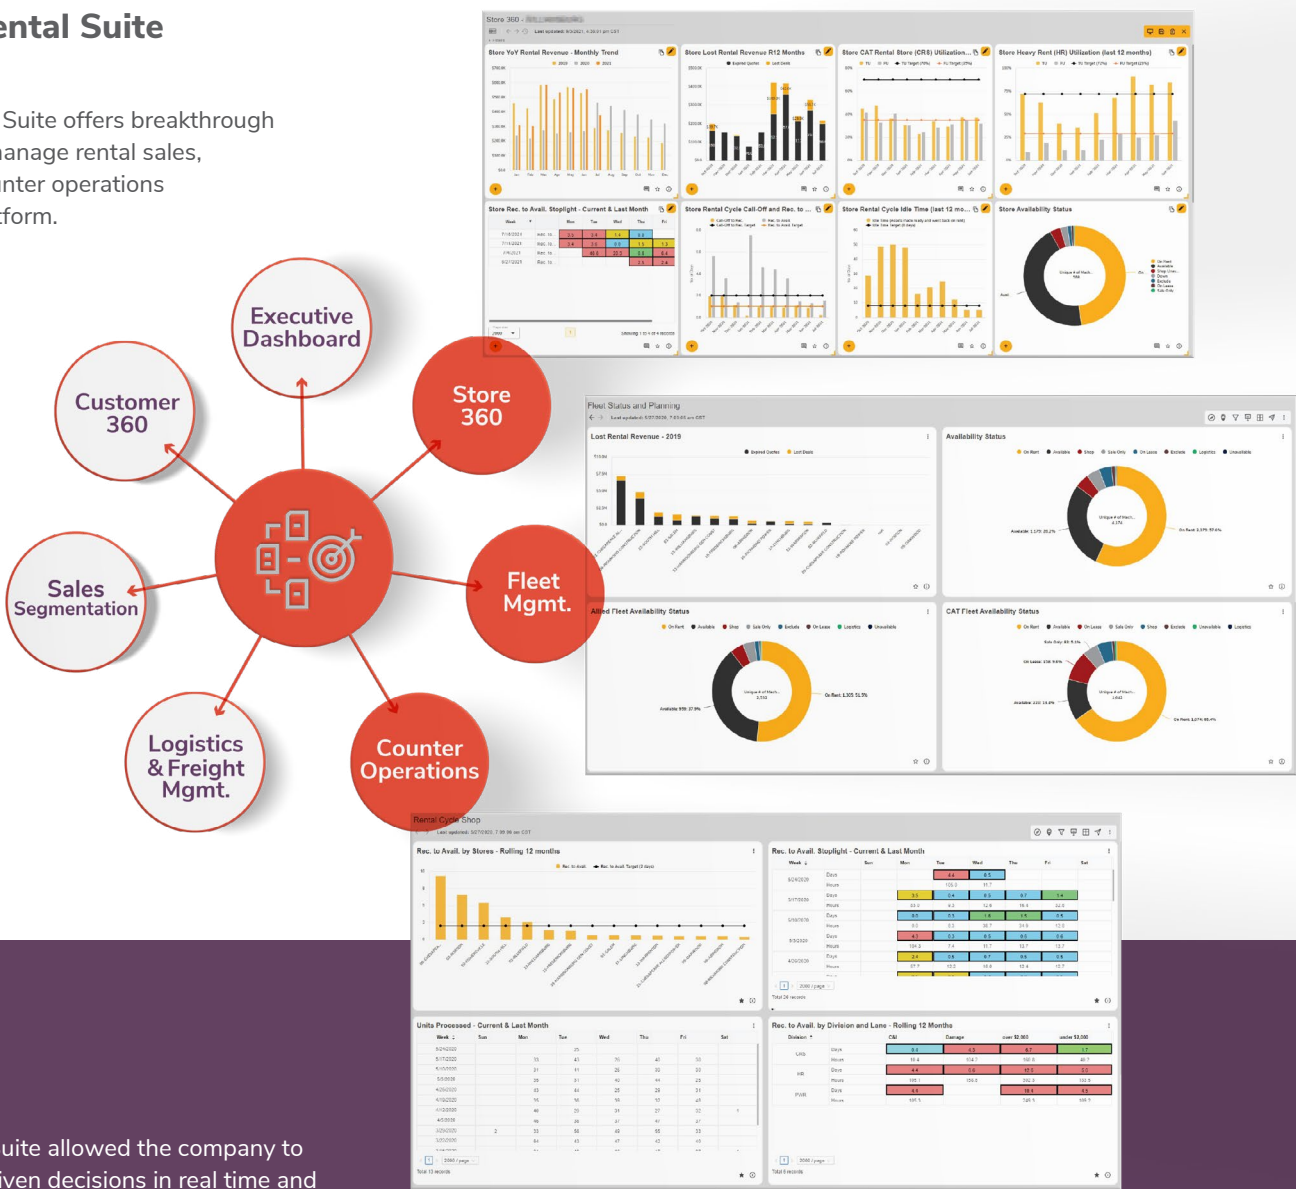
ental Suite

Suite offers breakthrough
anage rental sales,
unter operations
tform.

Executive Dashboard

Customer 360

Store 360

Sales Segmentation

Fleet Mgmt.

Logistics & Freight Mgmt.

Counter Operations

Store 360

Store YoY Rental Revenue - Monthly Trend

Store Lost Rental Revenue R12 Months

Store CAT Rental Store (CRS) Utilization...

Store Heavy Rent (HR) Utilization (last 12 months)

Store Rec. to Avail. Stoplight - Current & Last Month

Store Rental Cycle Call-Off and Rec. to ...

Store Rental Cycle Idle Time (last 12 mo...

Store Availability Status

Fleet Status and Planning

Lost Rental Revenue - 2019

Availability Status

Allied Fleet Availability Status

CAT Fleet Availability Status

Rental Cycle Shop

Rec. to Avail. by Stores - Rolling 12 months

Rec. to Avail. Stoplight - Current & Last Month

Units Processed - Current & Last Month

Rec. to Avail. by Division and Lane - Rolling 12 Months

uite allowed the company to
iven decisions in real time and